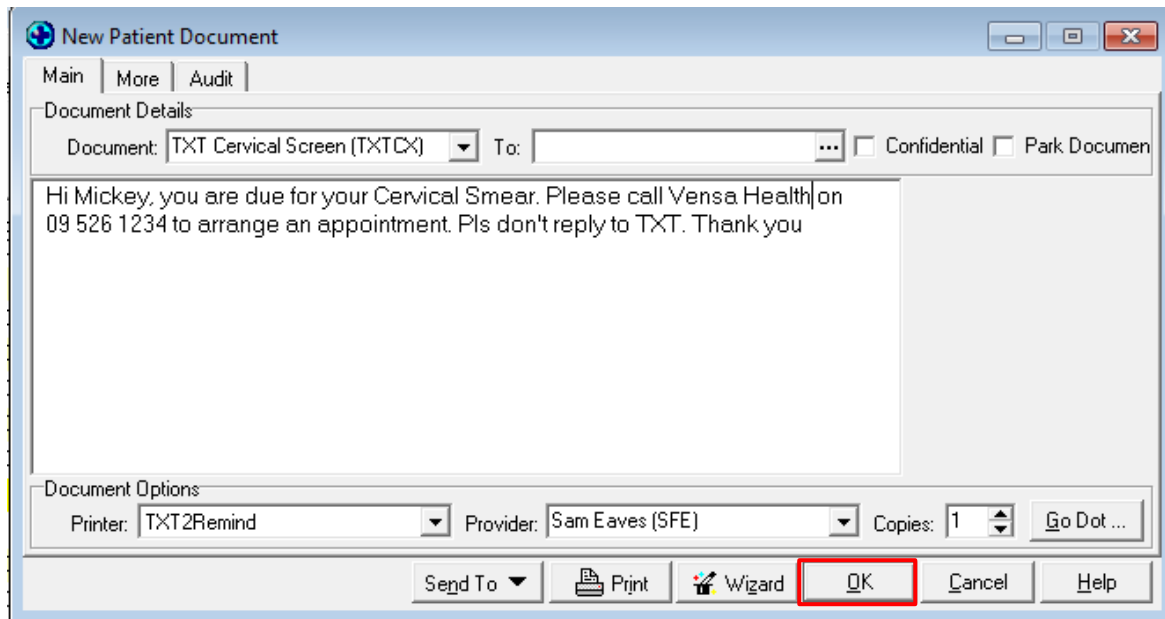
New Patient Document

Main | More | Audit

Document Details

Document: TXT Cervical Screen (TXTCX) To: ... Confidential Park Documen

Hi Mickey, you are due for your Cervical Smear. Please call Vensa Health on 09 526 1234 to arrange an appointment. Pls don't reply to TXT. Thank you

Document Options

Printer: TXT2Remind Provider: Sam Eaves (SFE) Copies: 1 Go Dot ...

Send To Print Wizard OK Cancel Help